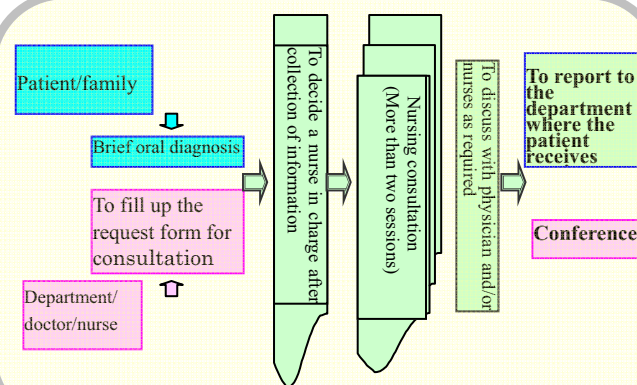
Patient/family

Brief oral diagnosis

To fill up the request form for consultation

Department/ doctor/nurse

To decide a nurse in charge after collection of information

Nursing consultation (More than two sessions)

To discuss with physician and/or nurses as required

To report to the department where the patient receives

Conference